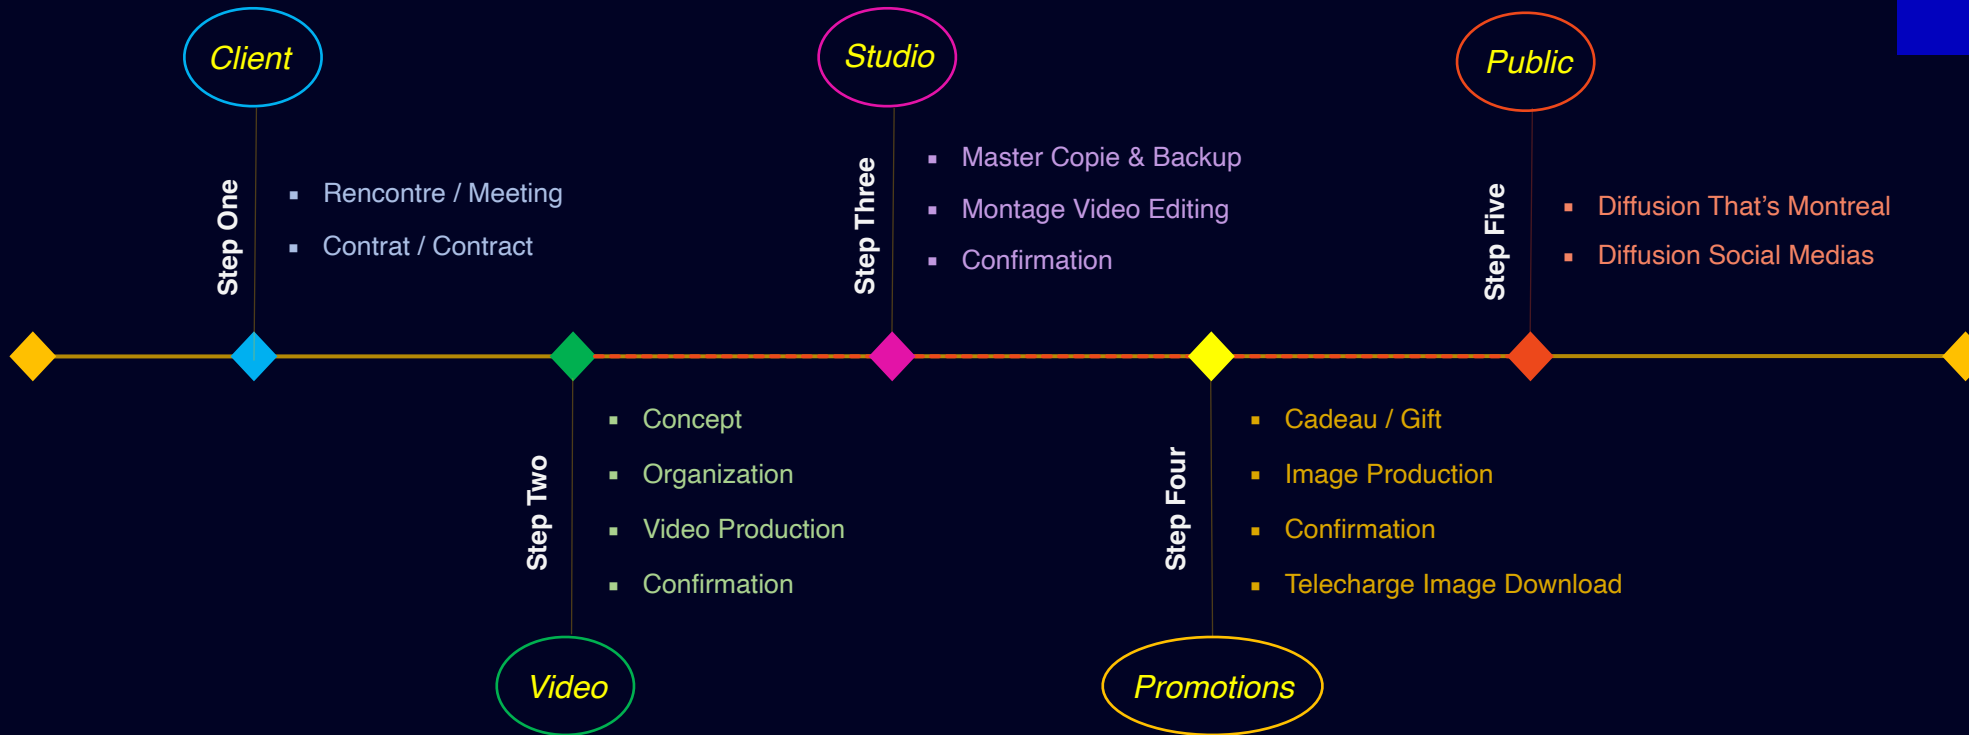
Client

Step One

- Rencontre / Meeting
- Contrat / Contract

Studio

Step Three

- Master Copie & Backup
- Montage Video Editing
- Confirmation

Public

Step Five

- Diffusion That's Montreal
- Diffusion Social Medias

Step Two

- Concept
- Organization
- Video Production
- Confirmation

Video

Step Four

- Cadeau / Gift
- Image Production
- Confirmation
- Telecharge Image Download

Promotions